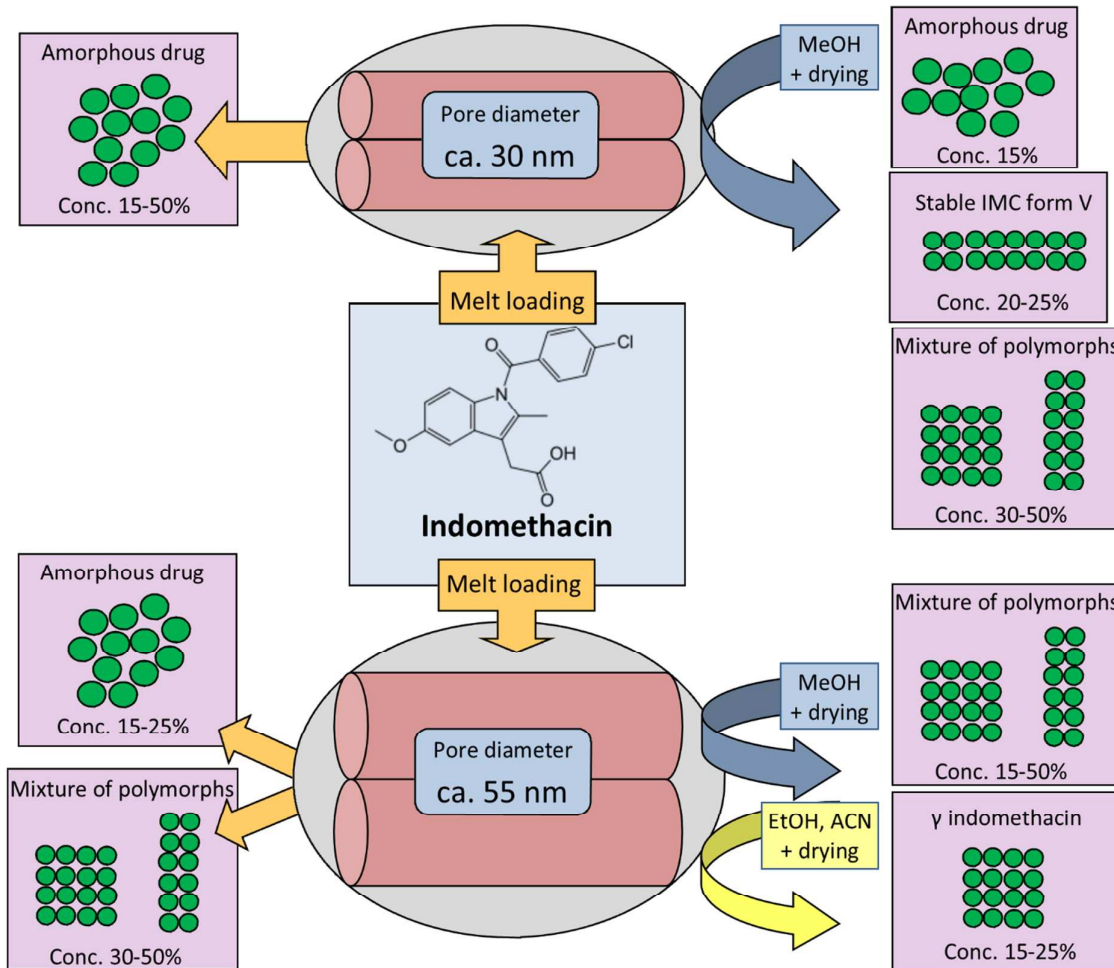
Amorphous drug

Conc. 15-50%

Pore diameter
ca. 30 nm

MeOH + drying

Amorphous drug

Conc. 15%

Stable IMC form V

Conc. 20-25%

Melt loading

O

Cl

N

O

OH

O

Indomethacin

Mixture of polymorphs

Conc. 30-50%

Melt loading

Amorphous drug

Conc. 15-25%

Mixture of polymorphs

Conc. 30-50%

Pore diameter
ca. 55 nm

MeOH + drying

Mixture of polymorphs

Conc. 15-50%

EtOH, ACN + drying

γ indomethacin

Conc. 15-25%